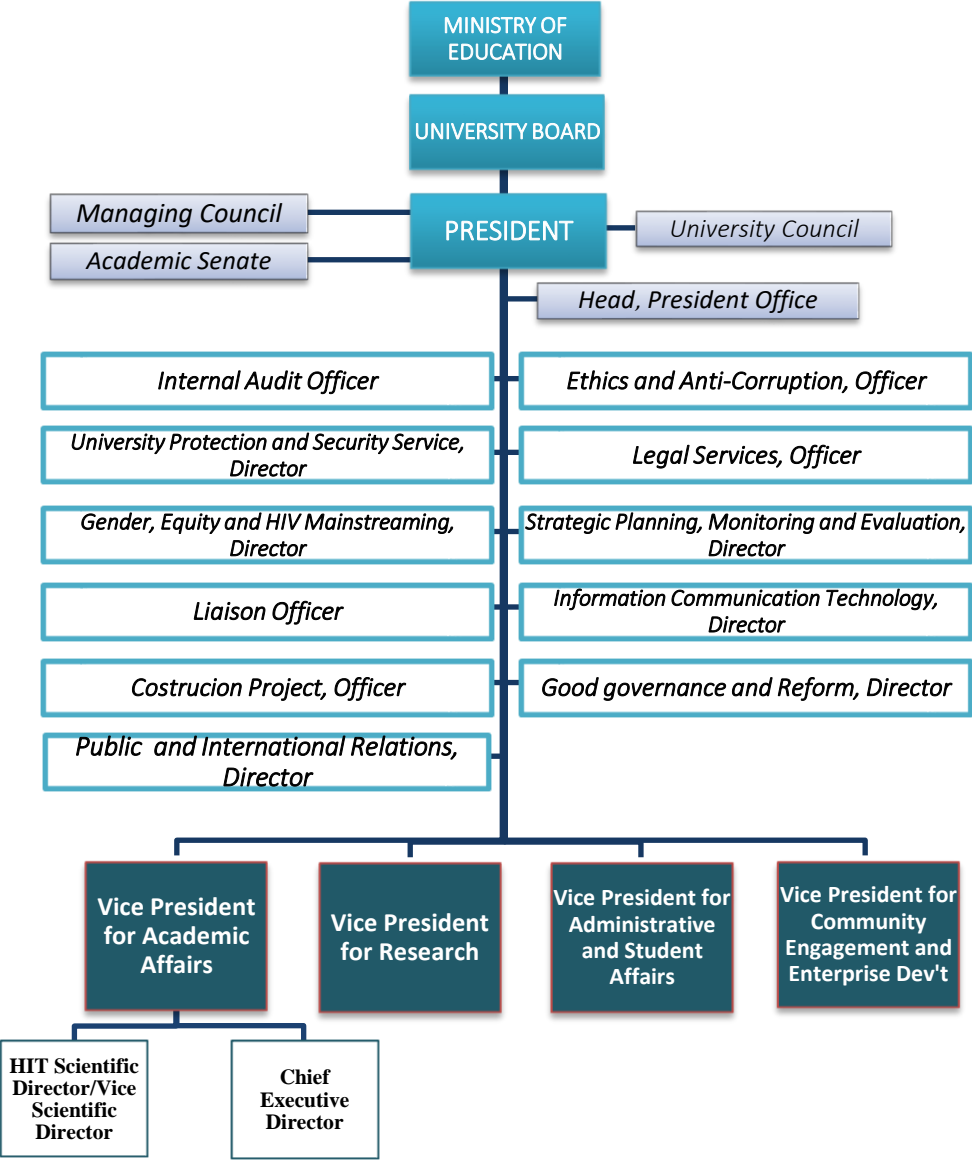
MINISTRY OF EDUCATION

UNIVERSITY BOARD

Managing Council

Academic Senate

PRESIDENT

University Council

Head, President Office

Internal Audit Officer

Ethics and Anti-Corruption, Officer

University Protection and Security Service, Director

Legal Services, Officer

Gender, Equity and HIV Mainstreaming, Director

Strategic Planning, Monitoring and Evaluation, Director

Liaison Officer

Information Communication Technology, Director

Costrucion Project, Officer

Good governance and Reform, Director

Public and International Relations, Director

Vice President for Academic Affairs

Vice President for Research

Vice President for Administrative and Student Affairs

Vice President for Community Engagement and Enterprise Dev't

HIT Scientific Director/Vice Scientific Director

Chief Executive Director